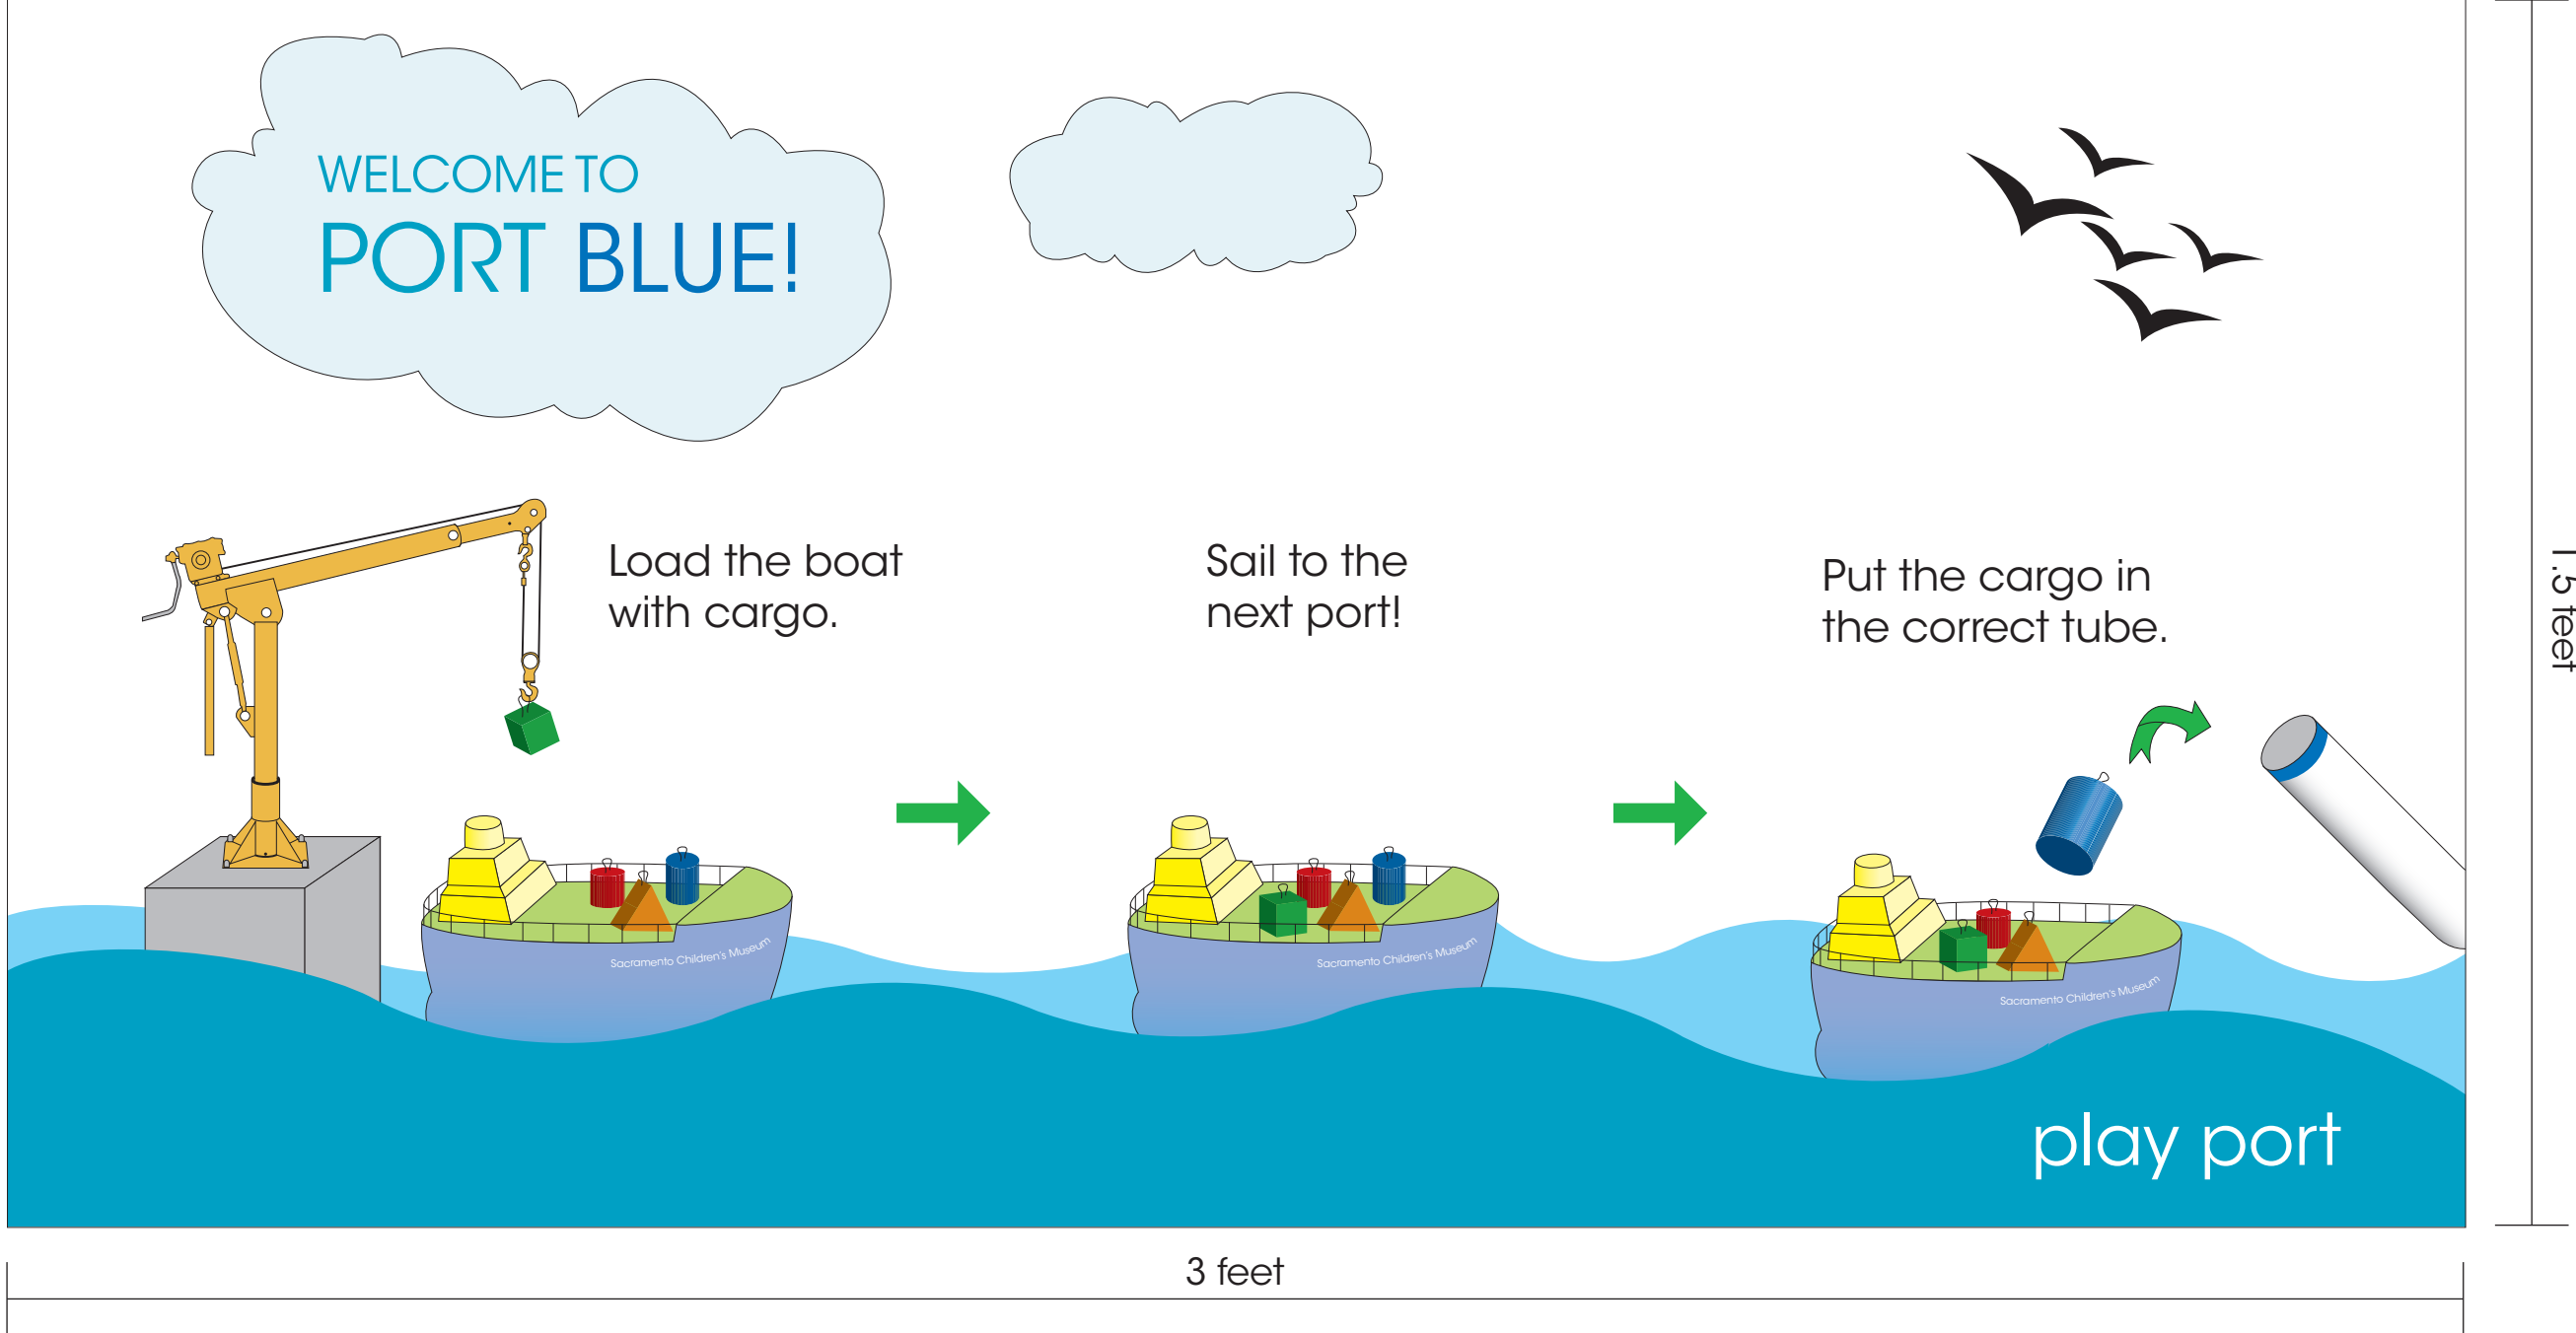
WELCOME TO
PORT BLUE!

Load the boat with cargo.

Sail to the next port!

Put the cargo in the correct tube.

Sacramento Children's Museum

Sacramento Children's Museum

Sacramento Children's Museum

play port

3 feet

1.5 feet